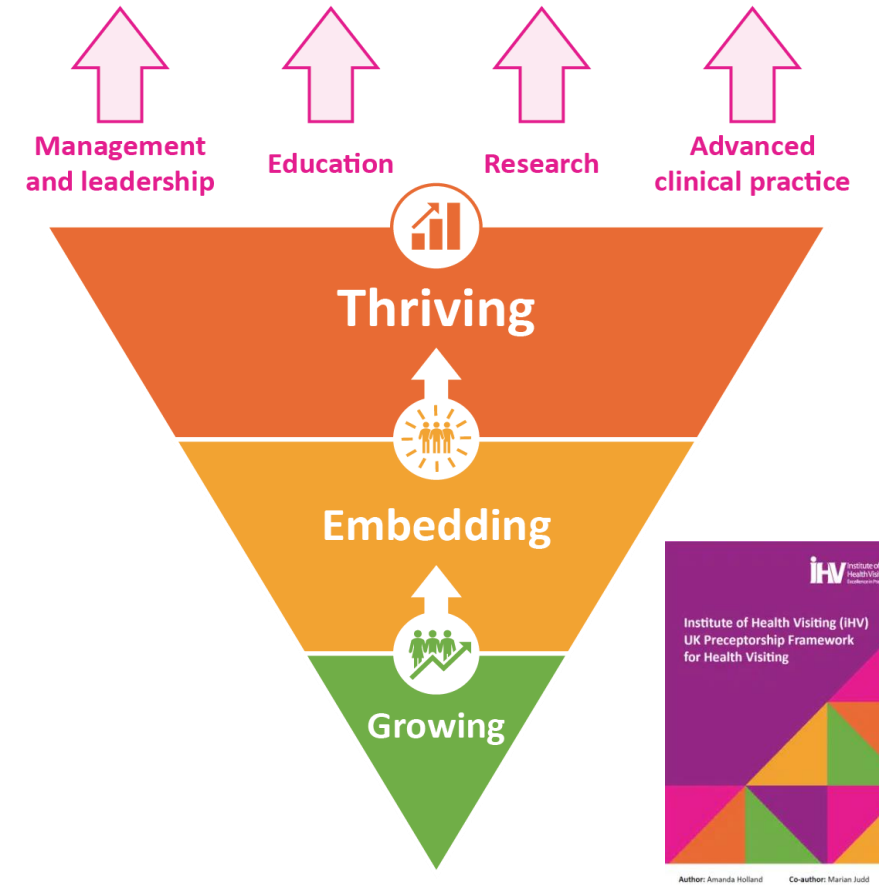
Management and leadership

Education

Research

Advanced clinical practice

Thriving

Embedding

Growing

iHV Institute of Health Visiting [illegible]

Institute of Health Visiting (iHV) UK Preceptorship Framework for Health Visiting

Author: Amanda Holland Co-author: Marian Judd